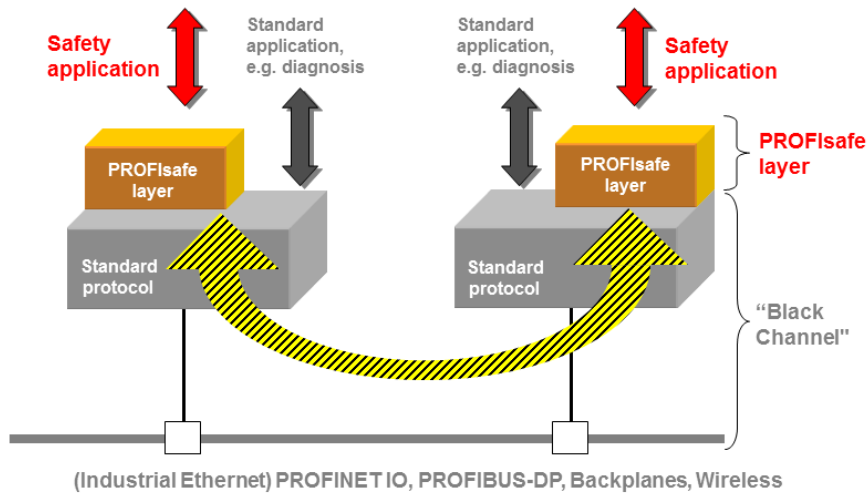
Safety application

Standard application, e.g. diagnosis

Standard application, e.g. diagnosis

Safety application

PROFIsafe layer

PROFIsafe layer

PROFIsafe layer

Standard protocol

Standard protocol

“Black Channel"

(Industrial Ethernet) PROFINET IO, PROFIBUS-DP, Backplanes, Wireless